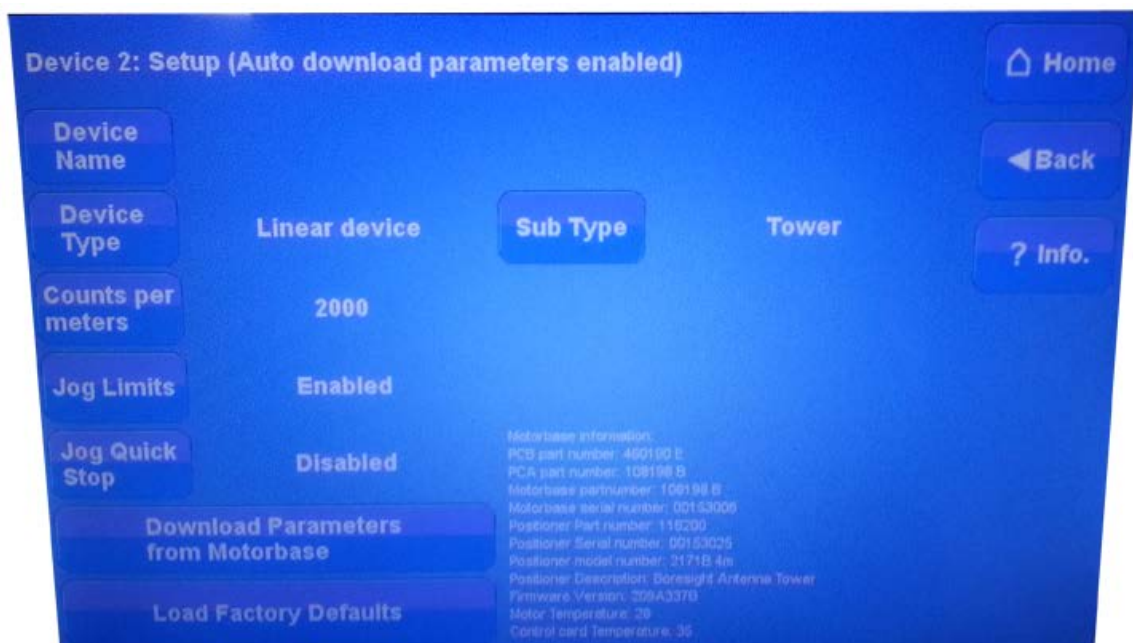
Device 2: Setup (Auto download parameters enabled)

Home

Device Name

Back

Device Type

Linear device

Sub Type

Tower

? Info.

Counts per meters

2000

Jog Limits

Enabled

Jog Quick Stop

Disabled

Motorbase information:
PCB part number: 460100 E
PCA part number: 108198 B
Motorbase partnumber: 108198 B
Motorbase serial number: 00153006
Positioner Part number: 116200
Positioner Serial number: 00153025
Positioner model number: 2171B 4m
Positioner Description: Boresight Antenna Tower
Firmware Version: 209A337B
Motor Temperature: 28
Control card Temperature: 35

Download Parameters from Motorbase

Load Factory Defaults